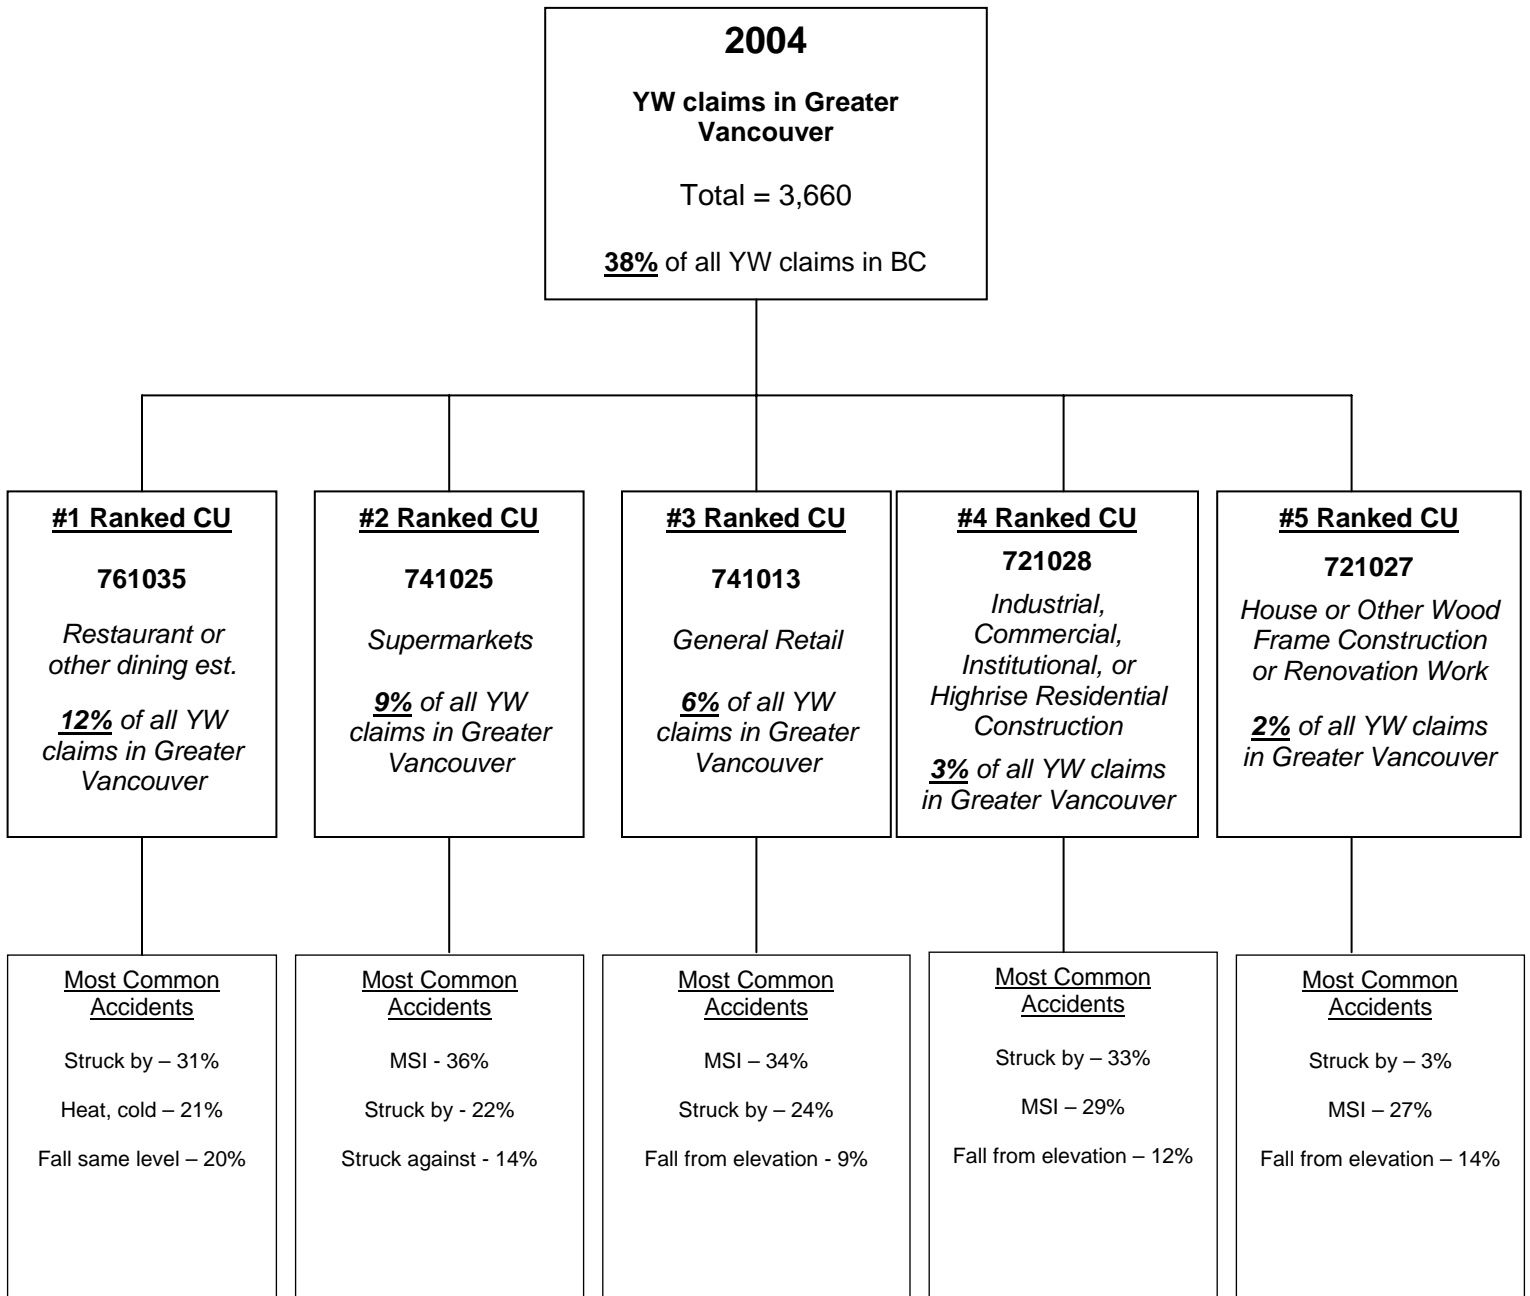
2004

YW claims in Greater Vancouver

Total = 3,660

38% of all YW claims in BC

#1 Ranked CU

761035

Restaurant or other dining est.

12% of all YW claims in Greater Vancouver

#2 Ranked CU

741025

Supermarkets

9% of all YW claims in Greater Vancouver

#3 Ranked CU

741013

General Retail

6% of all YW claims in Greater Vancouver

#4 Ranked CU

721028

Industrial, Commercial, Institutional, or Highrise Residential Construction

3% of all YW claims in Greater Vancouver

#5 Ranked CU

721027

House or Other Wood Frame Construction or Renovation Work

2% of all YW claims in Greater Vancouver

Most Common Accidents

Struck by – 31%

Heat, cold – 21%

Fall same level – 20%

Most Common Accidents

MSI - 36%

Struck by - 22%

Struck against - 14%

Most Common Accidents

MSI – 34%

Struck by – 24%

Fall from elevation - 9%

Most Common Accidents

Struck by – 33%

MSI – 29%

Fall from elevation – 12%

Most Common Accidents

Struck by – 3%

MSI – 27%

Fall from elevation – 14%